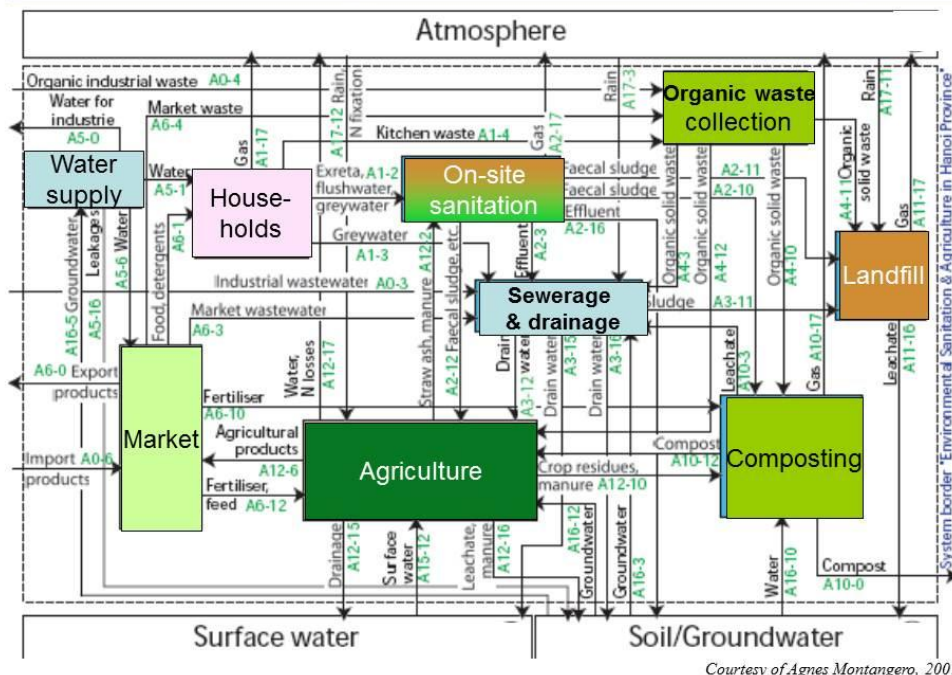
Atmosphere

Organic industrial waste A0-4
Water for industrie A5-0
Market waste A6-4
A17-12 Rain, N fixation
Rain A17-3
Organic waste collection
Rain A17-11
Kitchen waste A1-4
Gas A2-17
Gas A1-17
Water supply
Water A5-1
House-holds
Excreta, flushwater, greywater A1-2
On-site sanitation
Faecal sludge
Faecal sludge
Effluent A2-16
A2-11
A2-10
Organic solid waste A4-11
Gas A11-17
Landfill
Greywater A1-3
Industrial wastewater A0-3
Sewerage & drainage
sludge A3-11
Market wastewater A6-3
A16-5 Groundwater
A5-16 Leakages
A5-6 Water
A6-1 Food, detergents
Water, N losses A12-17
Straw ash, manure A12-12
A2-12 Faecal sludge, etc.
Effluent A2-3
Drain water A3-12
Drain water A3-15
Drain water A3-16
Organic solid waste A4-3
Organic solid waste A4-12
Organic solid waste A4-10
Leachate A10-3
Gas A10-17
Leachate A11-16
A6-0 Export products
Market
Fertiliser A6-10
Agricultural products A12-6
Fertiliser, feed A6-12
Import A0-6 products
Agriculture
Compost A10-12
Composting
Crop residues, manure A12-10
Drainage A12-15
Surface water A15-12
Leachate, manure A12-16
A16-12 Groundwater
Groundwater A16-3
Water A16-10
Compost A10-0
Surface water
Soil/Groundwater
System border "Environmental Sanitation & Agriculture in Hanoi Province"
Courtesy of Agnes Montangero, 200